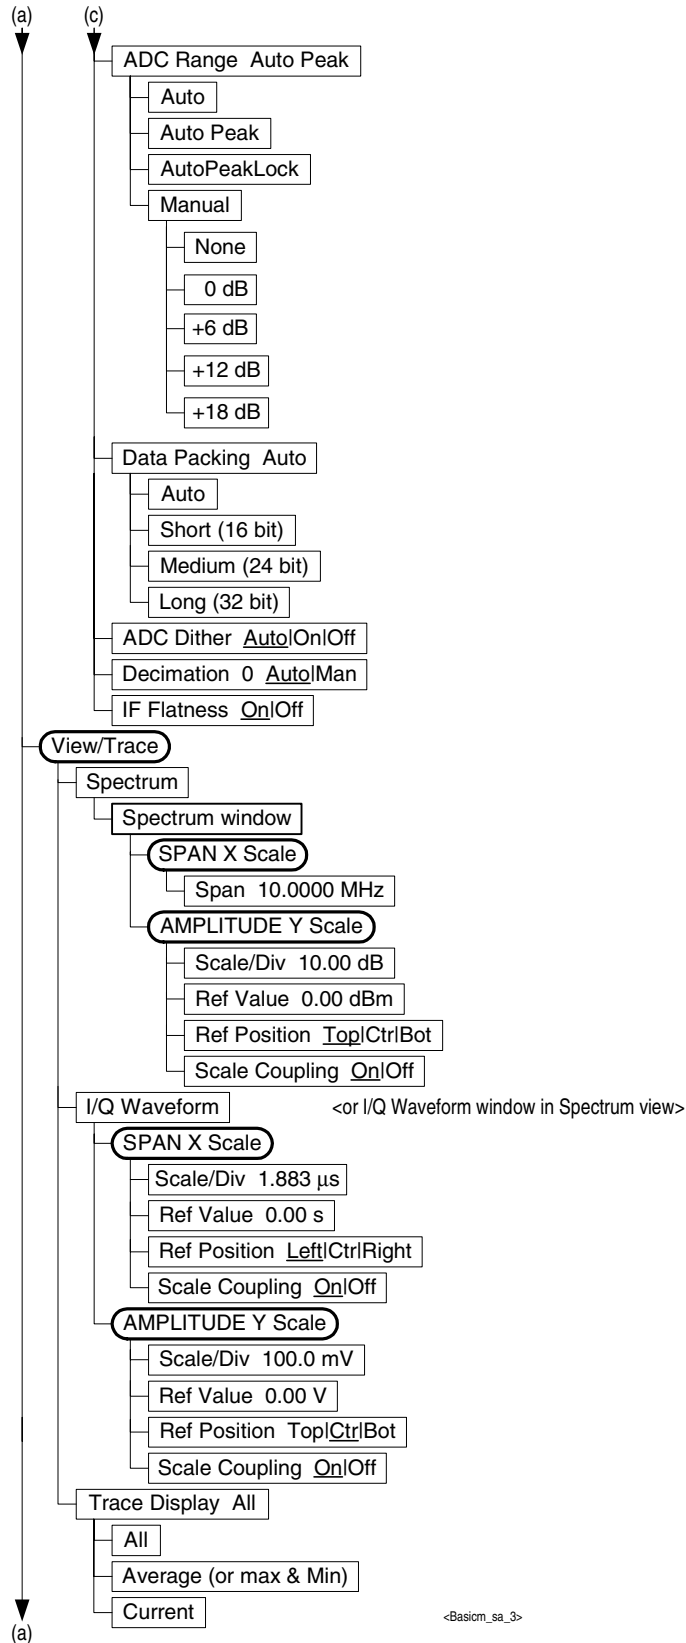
(a)
(c)
ADC Range Auto Peak
Auto
Auto Peak
AutoPeakLock
Manual
None
0 dB
+6 dB
+12 dB
+18 dB
Data Packing Auto
Auto
Short (16 bit)
Medium (24 bit)
Long (32 bit)
ADC Dither Auto|On|Off
Decimation 0 Auto|Man
IF Flatness On|Off
View/Trace
Spectrum
Spectrum window
SPAN X Scale
Span 10.0000 MHz
AMPLITUDE Y Scale
Scale/Div 10.00 dB
Ref Value 0.00 dBm
Ref Position Top|Ctrl|Bot
Scale Coupling On|Off
I/Q Waveform
<or I/Q Waveform window in Spectrum view>
SPAN X Scale
Scale/Div 1.883 μs
Ref Value 0.00 s
Ref Position Left|Ctrl|Right
Scale Coupling On|Off
AMPLITUDE Y Scale
Scale/Div 100.0 mV
Ref Value 0.00 V
Ref Position Top|Ctrl|Bot
Scale Coupling On|Off
Trace Display All
All
Average (or max & Min)
Current
<Basicm_sa_3>
(a)